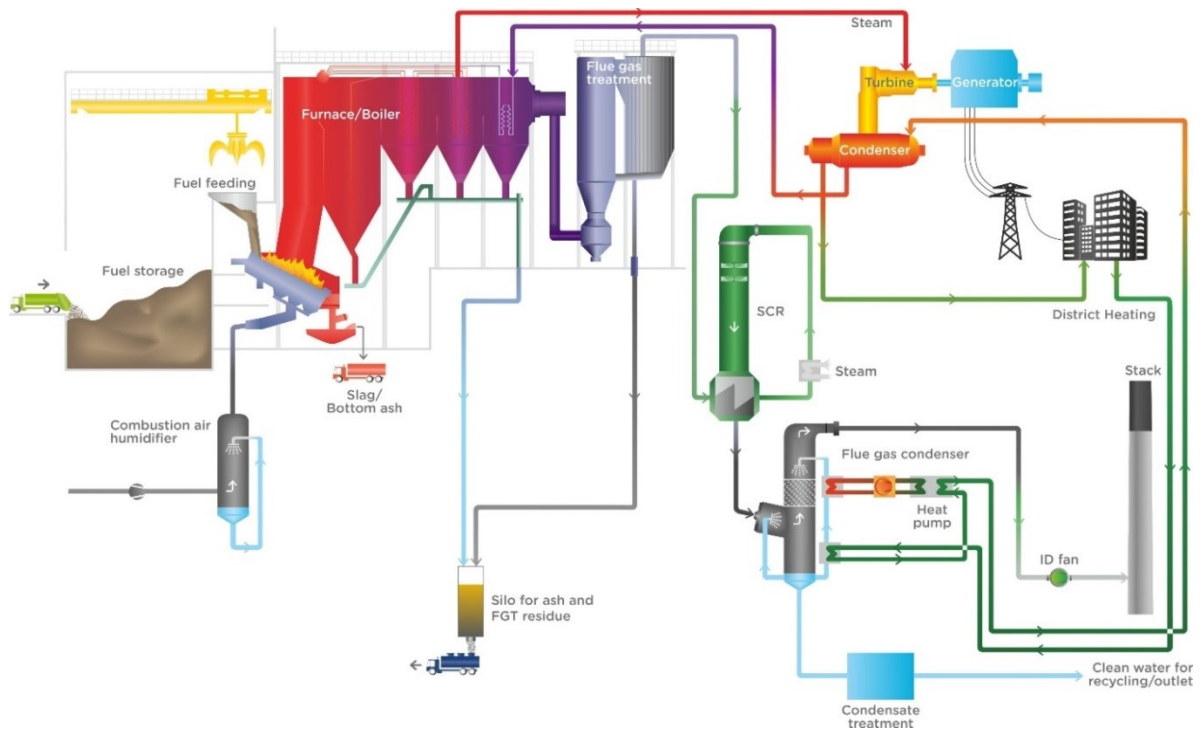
Steam

Turbine

Generator

Flue gas treatment

Furnace/Boiler

Condenser

Fuel feeding

Fuel storage

SCR

District Heating

Steam

Stack

Slag/ Bottom ash

Combustion air humidifier

Flue gas condenser

Heat pump

ID fan

Silo for ash and FGT residue

Condensate treatment

Clean water for recycling/outlet